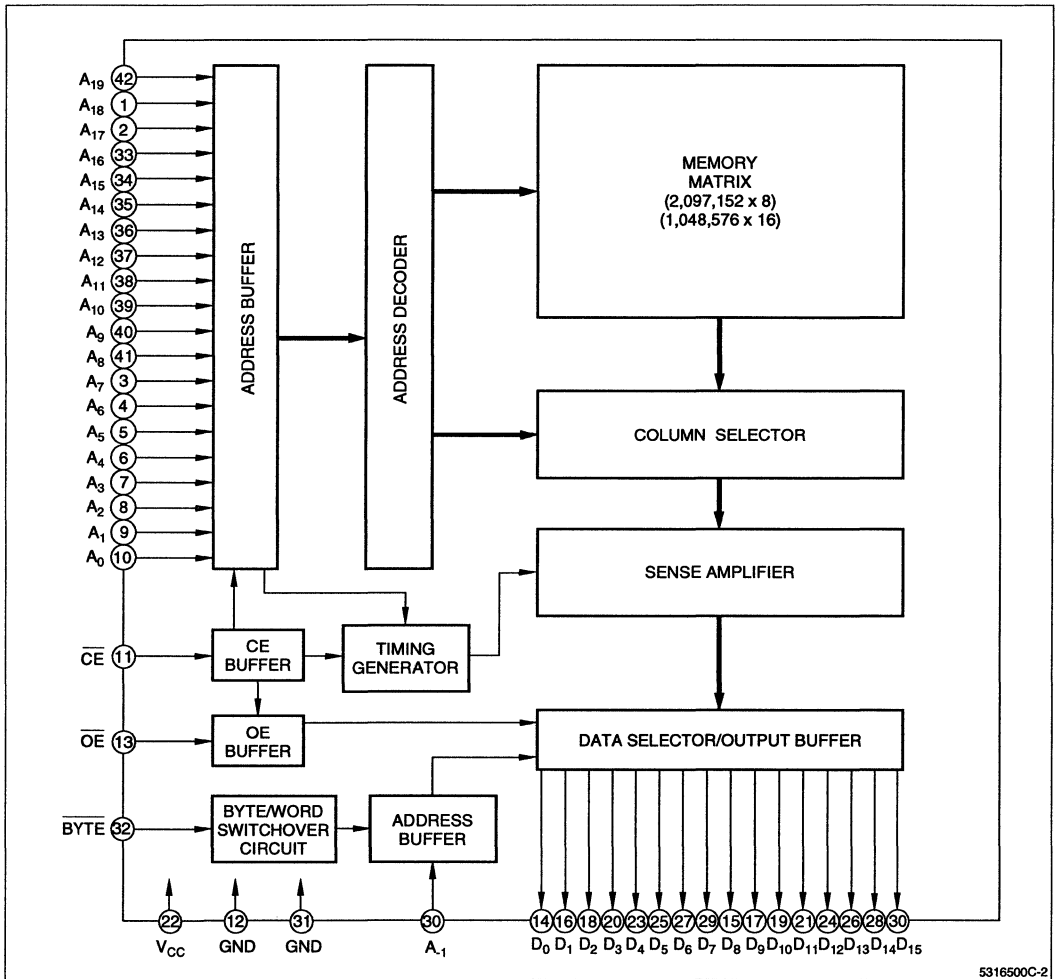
$A_{19}$ 42
$A_{18}$ 1
$A_{17}$ 2
$A_{16}$ 33
$A_{15}$ 34
$A_{14}$ 35
$A_{13}$ 36
$A_{12}$ 37
$A_{11}$ 38
$A_{10}$ 39
$A_9$ 40
$A_8$ 41
$A_7$ 3
$A_6$ 4
$A_5$ 5
$A_4$ 6
$A_3$ 7
$A_2$ 8
$A_1$ 9
$A_0$ 10

ADDRESS BUFFER

ADDRESS DECODER

MEMORY MATRIX (2,097,152 x 8) (1,048,576 x 16)

COLUMN SELECTOR

SENSE AMPLIFIER

$\overline{CE}$ 11

CE BUFFER

TIMING GENERATOR

$\overline{OE}$ 13

OE BUFFER

DATA SELECTOR/OUTPUT BUFFER

$\overline{BYTE}$ 32

BYTE/WORD SWITCHOVER CIRCUIT

ADDRESS BUFFER

22 $V_{CC}$
12 GND
31 GND
30 $A_{-1}$

14 16 18 20 23 25 27 29 15 17 19 21 24 26 28 30
$D_0$ $D_1$ $D_2$ $D_3$ $D_4$ $D_5$ $D_6$ $D_7$ $D_8$ $D_9$ $D_{10}$ $D_{11}$ $D_{12}$ $D_{13}$ $D_{14}$ $D_{15}$

5316500C-2